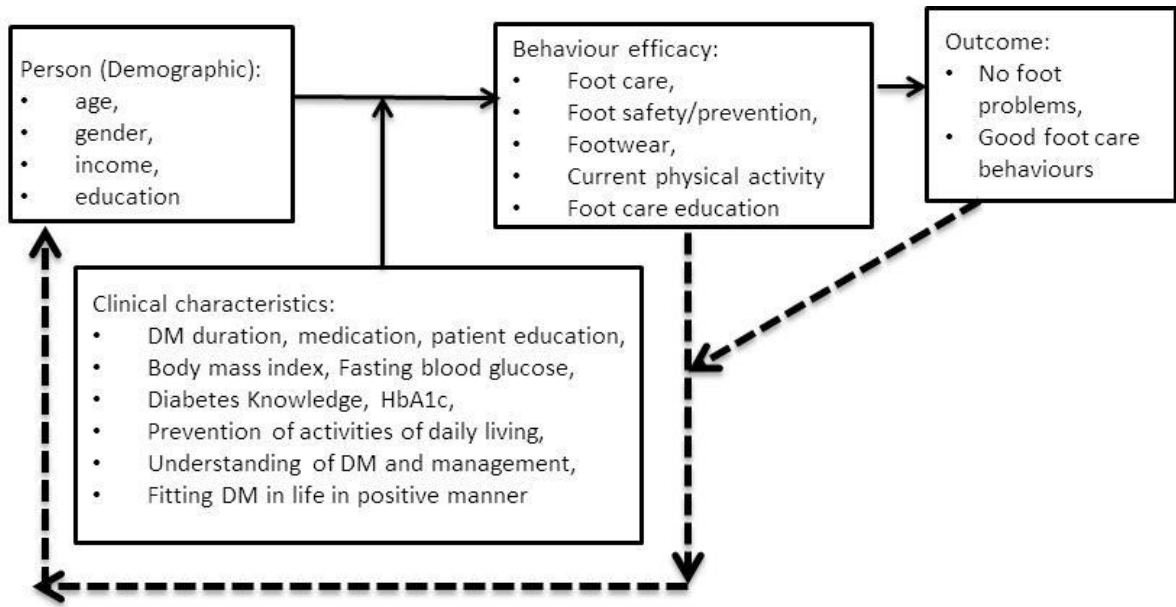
Person (Demographic):
- age,
- gender,
- income,
- education

Behaviour efficacy:
- Foot care,
- Foot safety/prevention,
- Footwear,
- Current physical activity
- Foot care education

Outcome:
- No foot problems,
- Good foot care behaviours

Clinical characteristics:
- DM duration, medication, patient education,
- Body mass index, Fasting blood glucose,
- Diabetes Knowledge, HbA1c,
- Prevention of activities of daily living,
- Understanding of DM and management,
- Fitting DM in life in positive manner